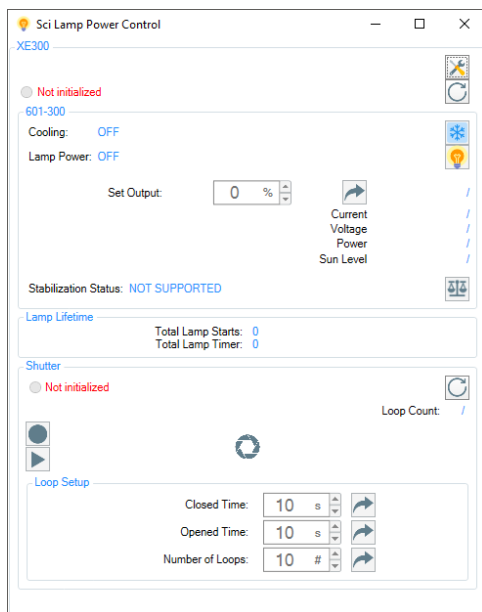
Sci Lamp Power Control

XE300

Not initialized

601-300

Cooling: OFF

Lamp Power: OFF

Set Output: 0 %

/

Current /

Voltage /

Power /

Sun Level /

Stabilization Status: NOT SUPPORTED

Lamp Lifetime

Total Lamp Starts: 0

Total Lamp Timer: 0

Shutter

Not initialized

Loop Count: /

Loop Setup

Closed Time: 10 s

Opened Time: 10 s

Number of Loops: 10 #